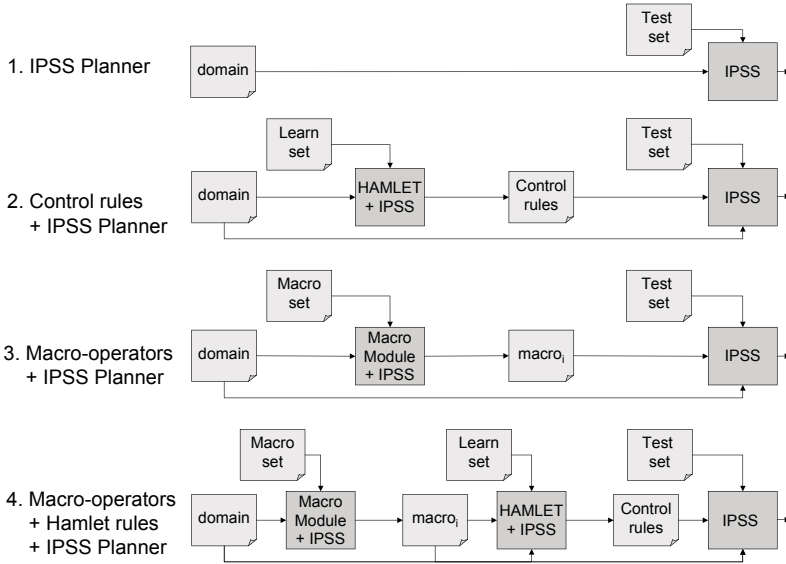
1. IPSS Planner

Test set

domain

IPSS

2. Control rules + IPSS Planner

Learn set

Test set

domain

HAMLET + IPSS

Control rules

IPSS

3. Macro-operators + IPSS Planner

Macro set

Test set

domain

Macro Module + IPSS

$macro_i$

IPSS

4. Macro-operators + Hamlet rules + IPSS Planner

Macro set

Learn set

Test set

domain

Macro Module + IPSS

$macro_i$

HAMLET + IPSS

Control rules

IPSS